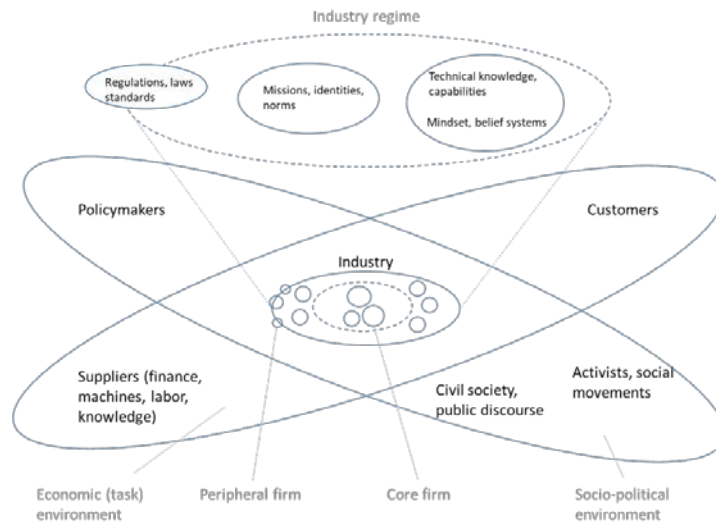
Industry regime

Regulations, laws standards

Missions, identities, norms

Technical knowledge, capabilities

Mindset, belief systems

Policymakers

Customers

Industry

Suppliers (finance, machines, labor, knowledge)

Civil society, public discourse

Activists, social movements

Economic (task) environment

Peripheral firm

Core firm

Socio-political environment